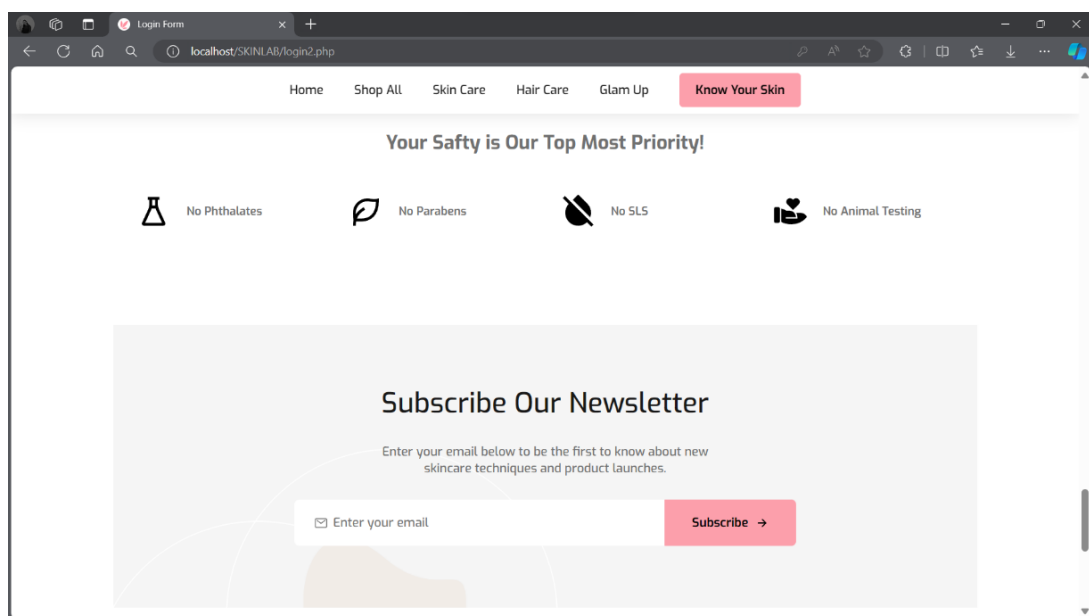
Login Form

localhost/SKINLAB/login2.php

Home Shop All Skin Care Hair Care Glam Up Know Your Skin

Your Safty is Our Top Most Priority!

No Phthalates

No Parabens

No SLS

No Animal Testing

Subscribe Our Newsletter

Enter your email below to be the first to know about new skincare techniques and product launches.

Enter your email

Subscribe →